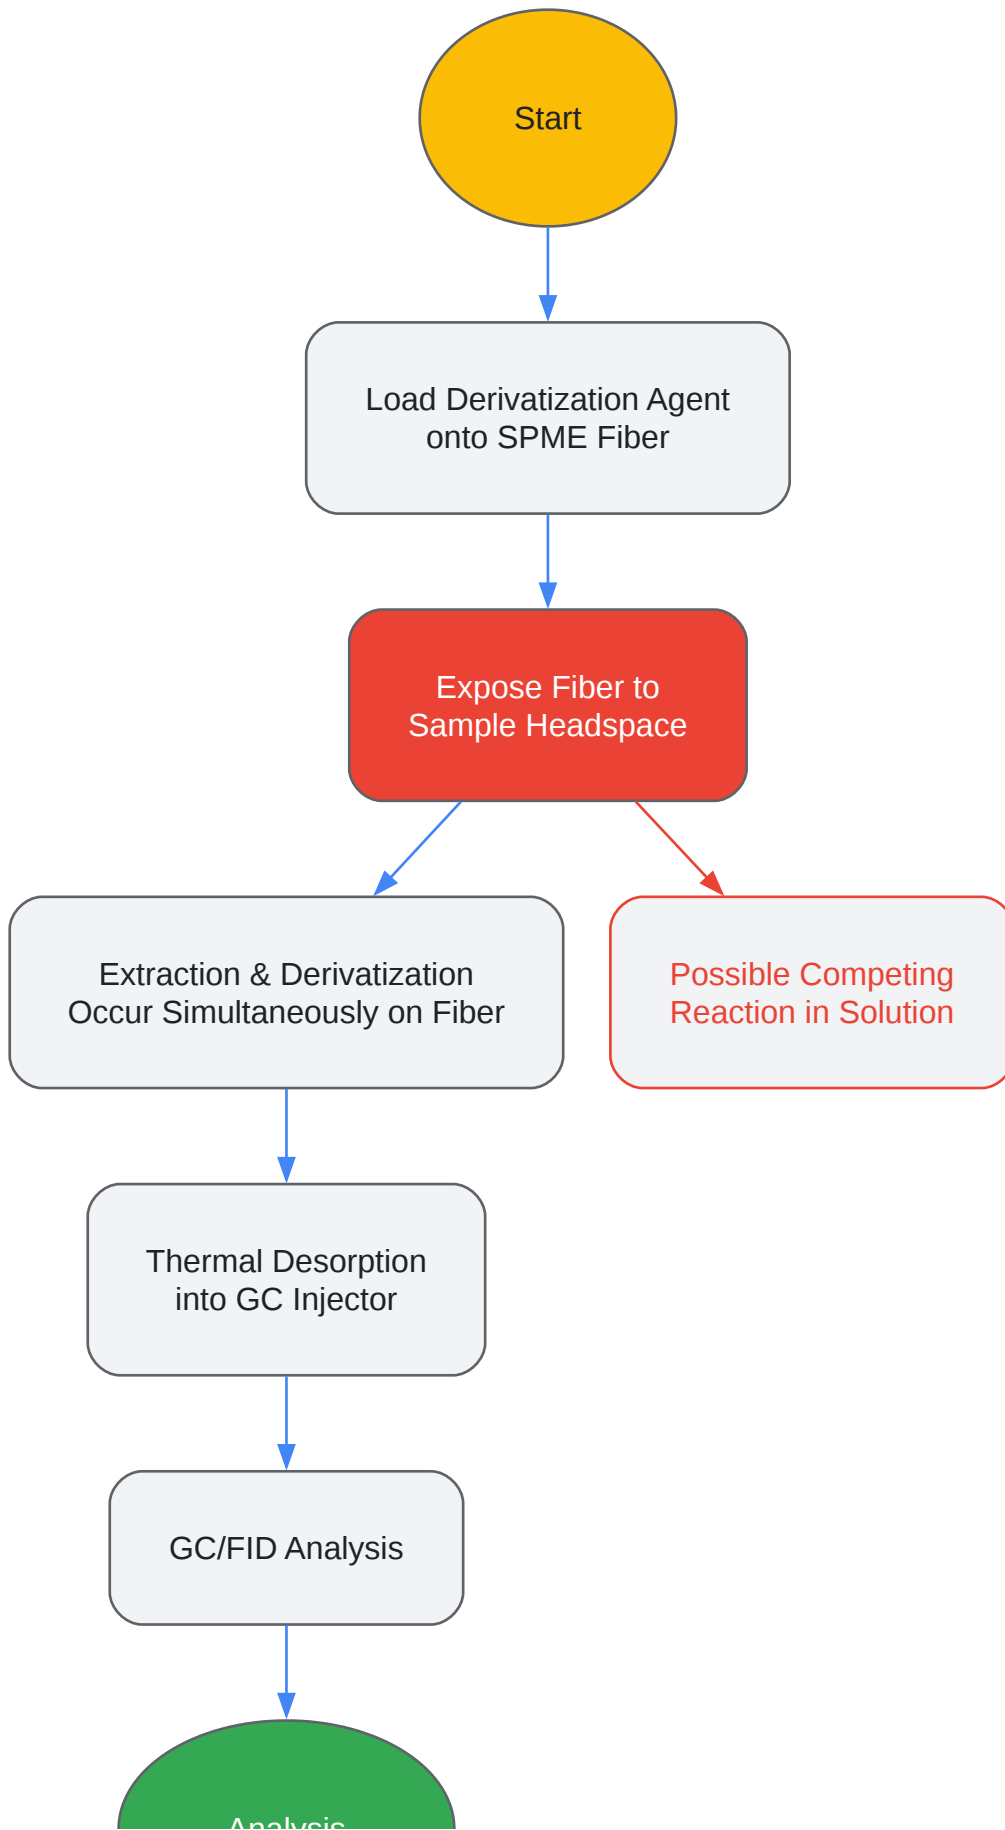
Start

Load Derivatization Agent onto SPME Fiber

Expose Fiber to Sample Headspace

Extraction & Derivatization Occur Simultaneously on Fiber

Possible Competing Reaction in Solution

Thermal Desorption into GC Injector

GC/FID Analysis

Analysis